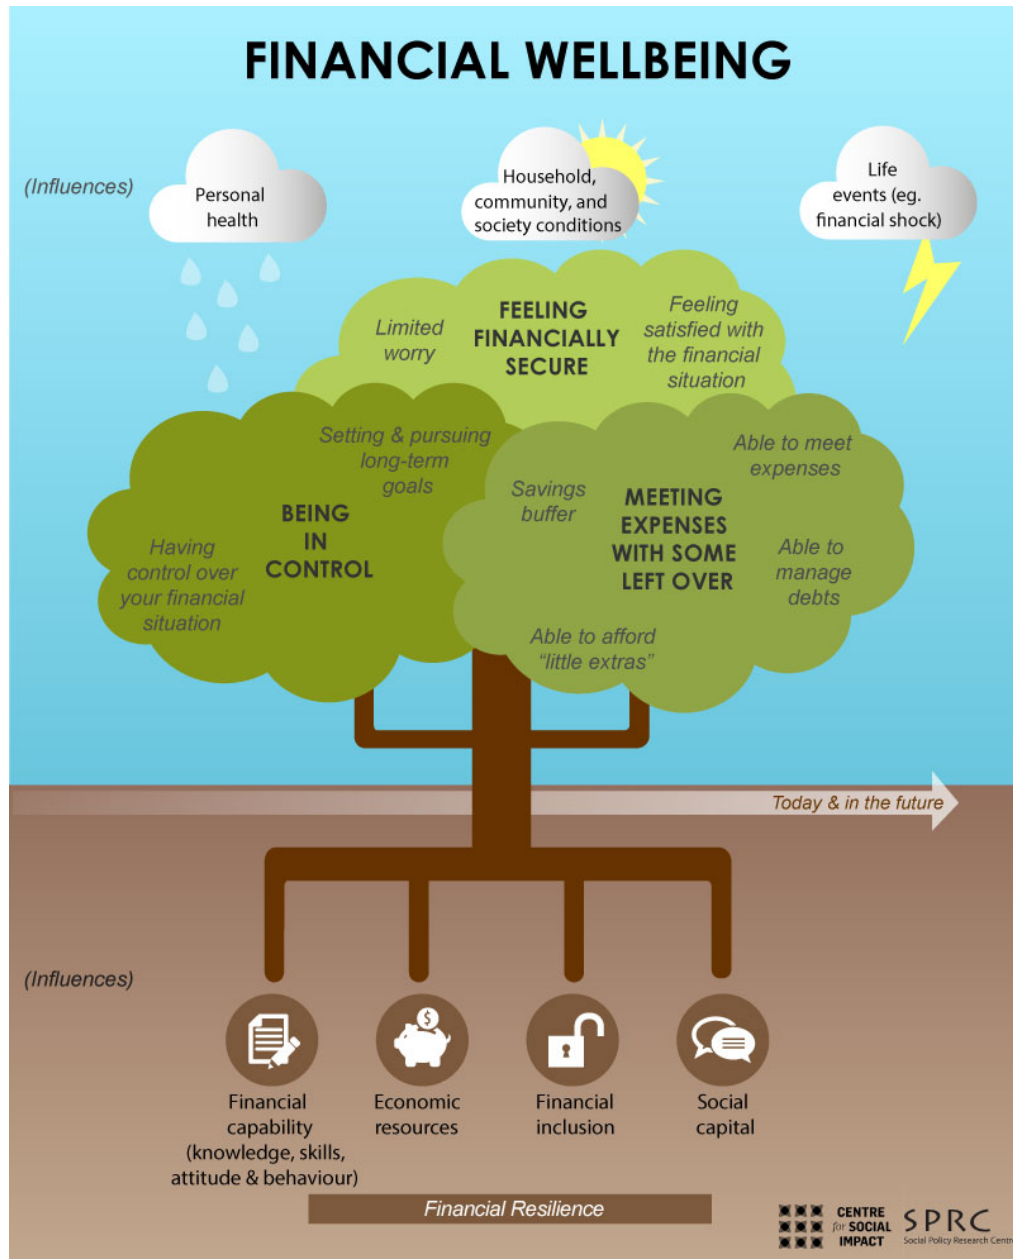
FINANCIAL WELLBEING

(Influences)

Personal health

Household, community, and society conditions

Life events (eg. financial shock)

Limited worry

FEELING FINANCIALLY SECURE

Feeling satisfied with the financial situation

Setting & pursuing long-term goals

BEING IN CONTROL

Having control over your financial situation

Savings buffer

MEETING EXPENSES WITH SOME LEFT OVER

Able to meet expenses

Able to manage debts

Able to afford "little extras"

Today & in the future

(Influences)

Financial capability (knowledge, skills, attitude & behaviour)

Economic resources

Financial inclusion

Social capital

Financial Resilience

CENTRE for SOCIAL IMPACT

SPRC Social Policy Research Centr